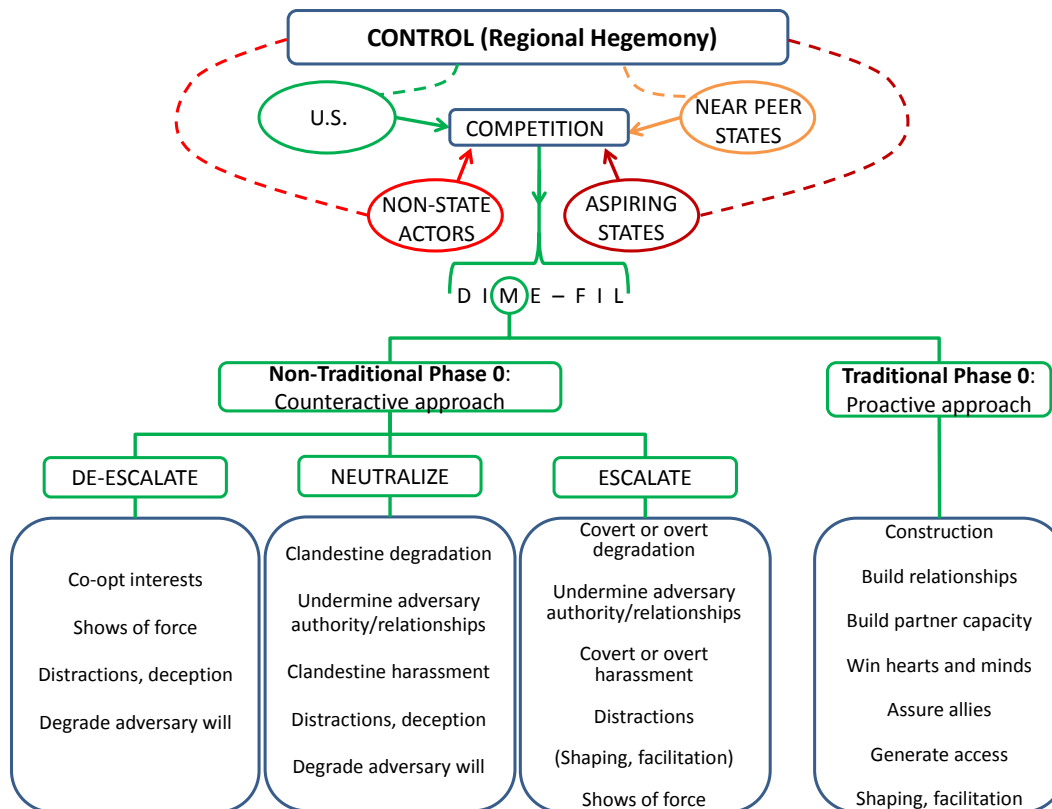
CONTROL (Regional Hegemony)

U.S.

COMPETITION

NEAR PEER STATES

NON-STATE ACTORS

ASPIRING STATES

D I M E – F I L

Non-Traditional Phase 0: Counteractive approach

Traditional Phase 0: Proactive approach

DE-ESCALATE

NEUTRALIZE

ESCALATE

Co-opt interests

Shows of force

Distractions, deception

Degrade adversary will

Clandestine degradation

Undermine adversary authority/relationships

Clandestine harassment

Distractions, deception

Degrade adversary will

Covert or overt degradation

Undermine adversary authority/relationships

Covert or overt harassment

Distractions

(Shaping, facilitation)

Shows of force

Construction

Build relationships

Build partner capacity

Win hearts and minds

Assure allies

Generate access

Shaping, facilitation